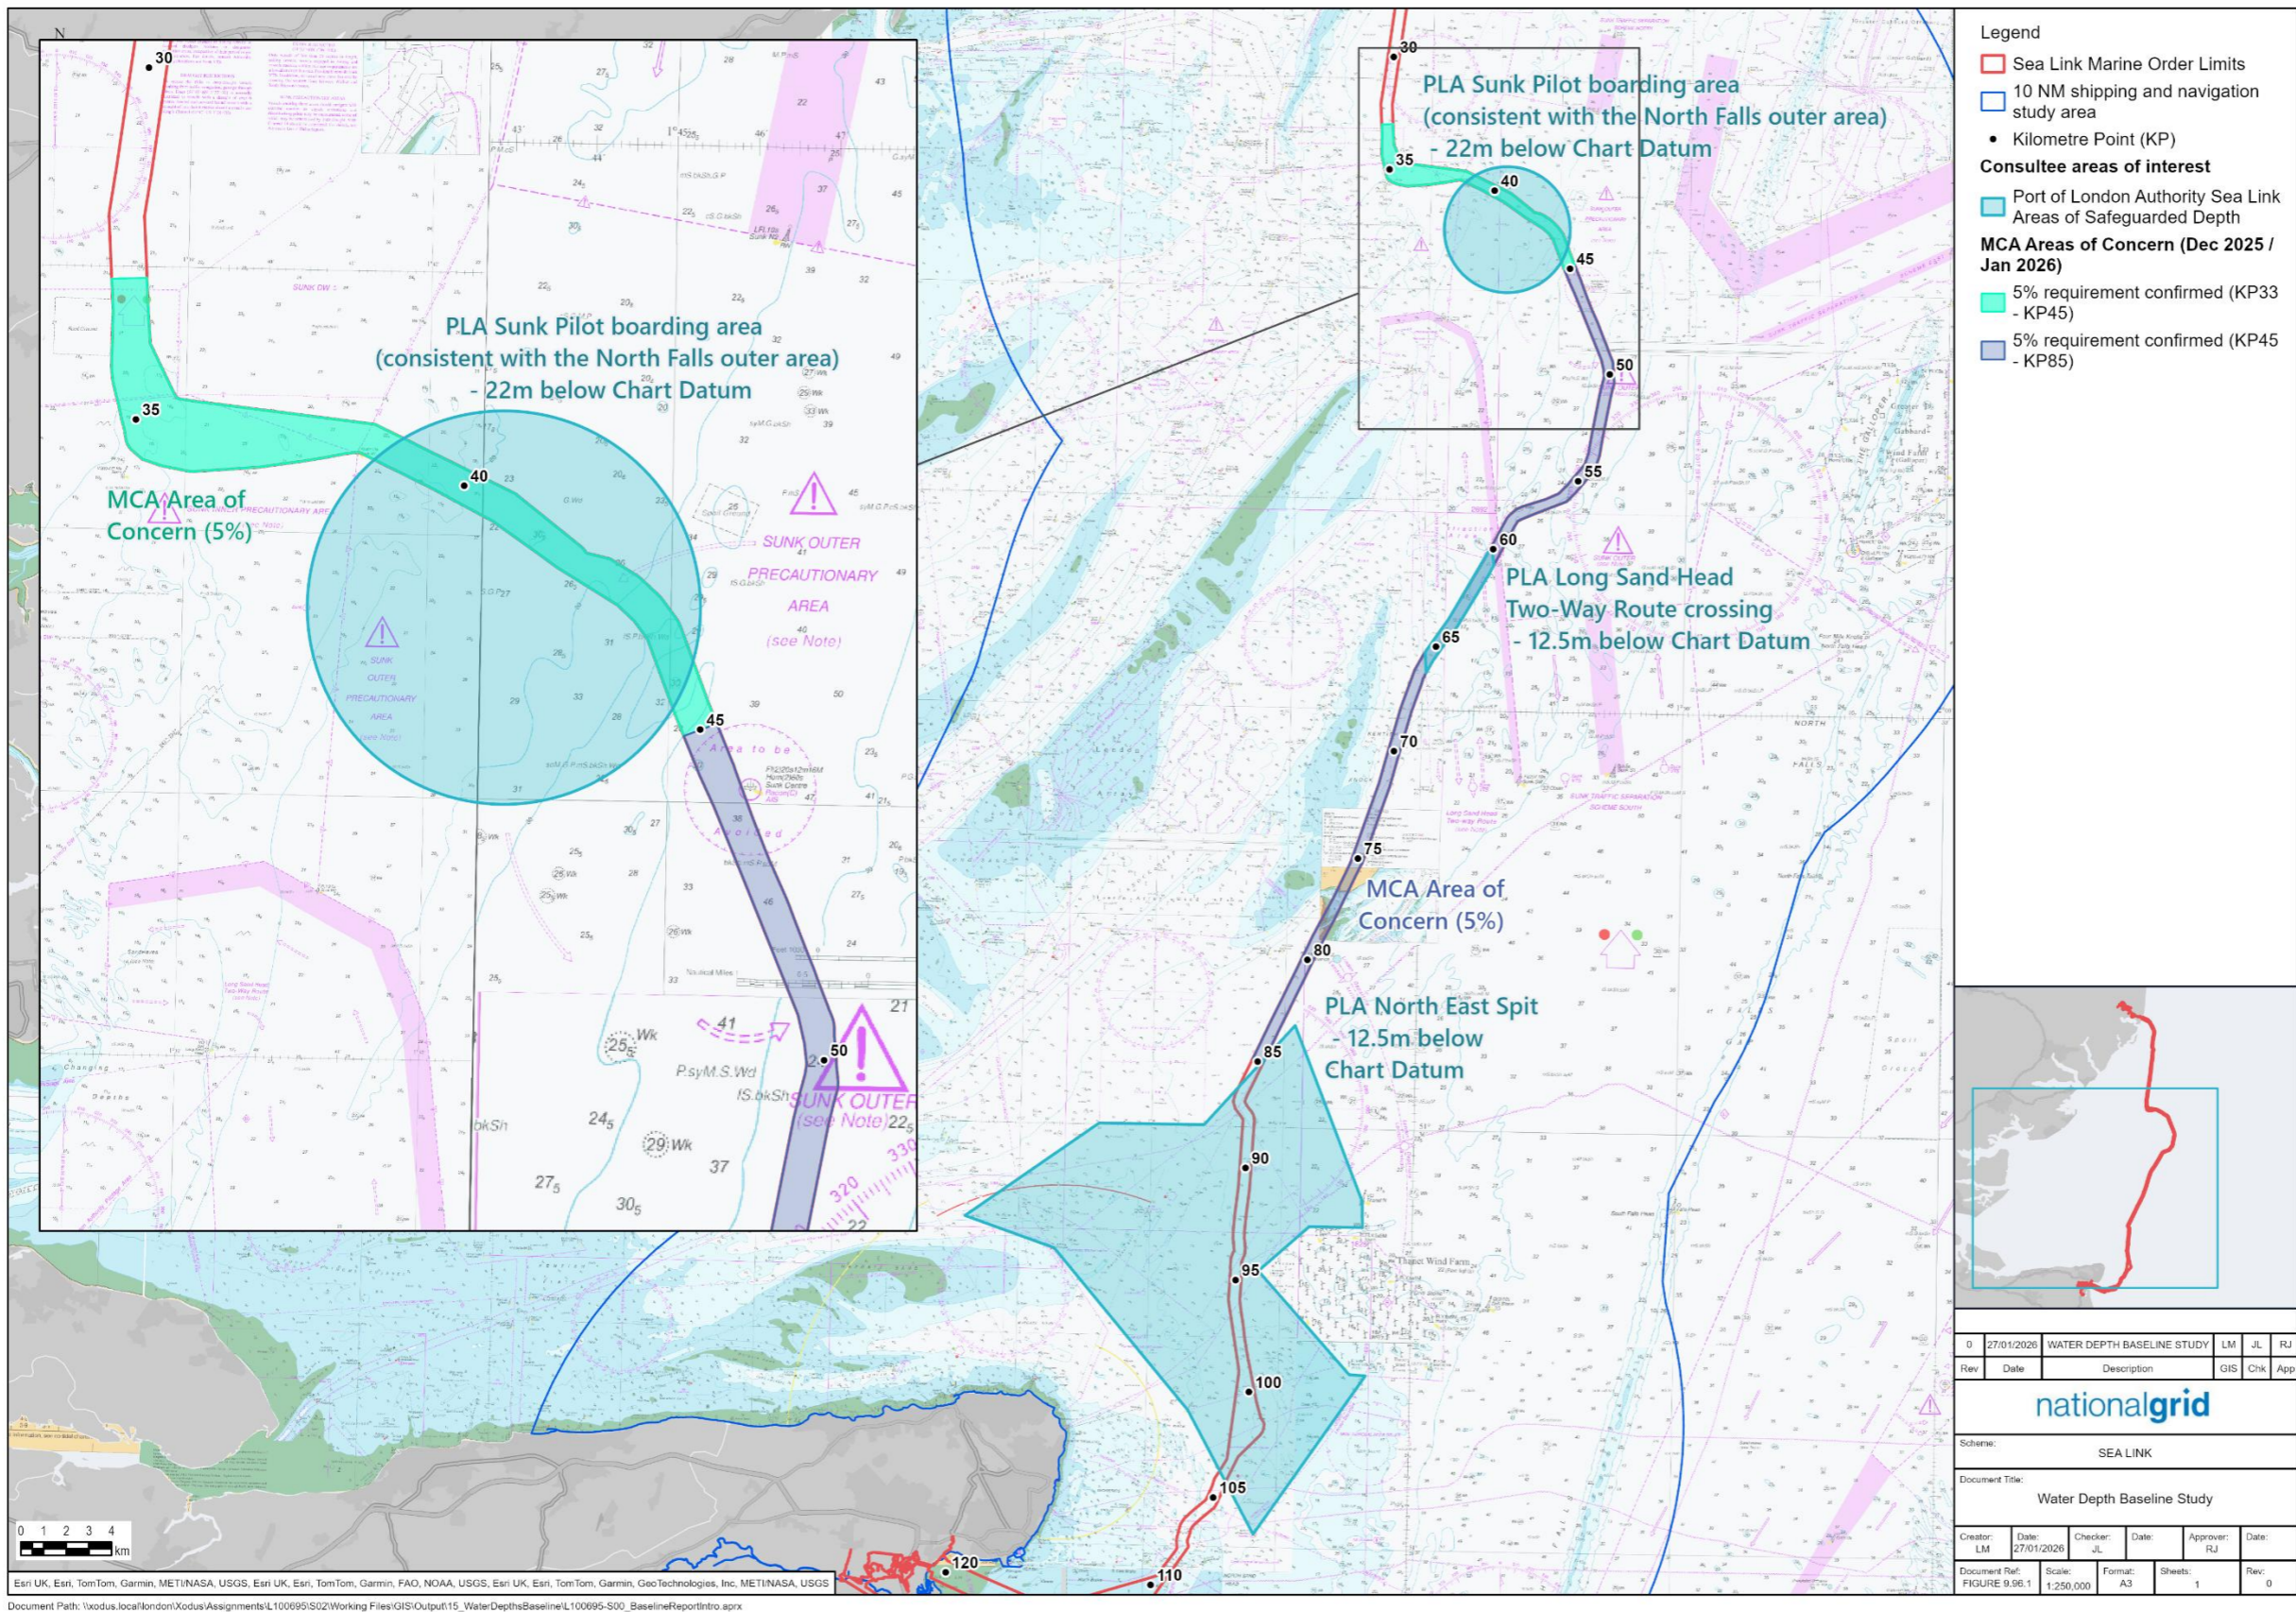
Legend
Sea Link Marine Order Limits
10 NM shipping and navigation study area
Kilometre Point (KP)
Consultee areas of interest
Port of London Authority Sea Link Areas of Safeguarded Depth
MCA Areas of Concern (Dec 2025 / Jan 2026)
5% requirement confirmed (KP33 - KP45)
5% requirement confirmed (KP45 - KP85)

N
30
35
40
45
50
PLA Sunk Pilot boarding area (consistent with the North Falls outer area) - 22m below Chart Datum
MCA Area of Concern (5%)
SUNK OUTER PRECAUTIONARY AREA (see Note)
SUNK OUTER (see Note)

PLA Sunk Pilot boarding area (consistent with the North Falls outer area) - 22m below Chart Datum
55
60
65
70
75
80
85
90
95
100
105
110
120
PLA Long Sand Head Two-Way Route crossing - 12.5m below Chart Datum
MCA Area of Concern (5%)
PLA North East Spit - 12.5m below Chart Datum

0 1 2 3 4 km

Esri UK, Esri, TomTom, Garmin, METI/NASA, USGS, Esri UK, Esri, TomTom, Garmin, FAO, NOAA, USGS, Esri UK, Esri, TomTom, Garmin, GeoTechnologies, Inc, METI/NASA, USGS
Document Path: \\xodus.local\london\Xodus\Assignments\L100695\S02\Working Files\GIS\Output\15_WaterDepthsBaseline\L100695-S00_BaselineReportIntro.aprx

| 0 | 27/01/2026 | WATER DEPTH BASELINE STUDY | LM | JL | RJ |
|---|---|---|---|---|---|
| Rev | Date | Description | GIS | Chk | App |

nationalgrid
Scheme: SEA LINK
Document Title: Water Depth Baseline Study
Creator: LM | Date: 27/01/2026 | Checker: JL | Date: | Approver: RJ | Date:
Document Ref: FIGURE 9.96.1 | Scale: 1:250,000 | Format: A3 | Sheets: 1 | Rev: 0